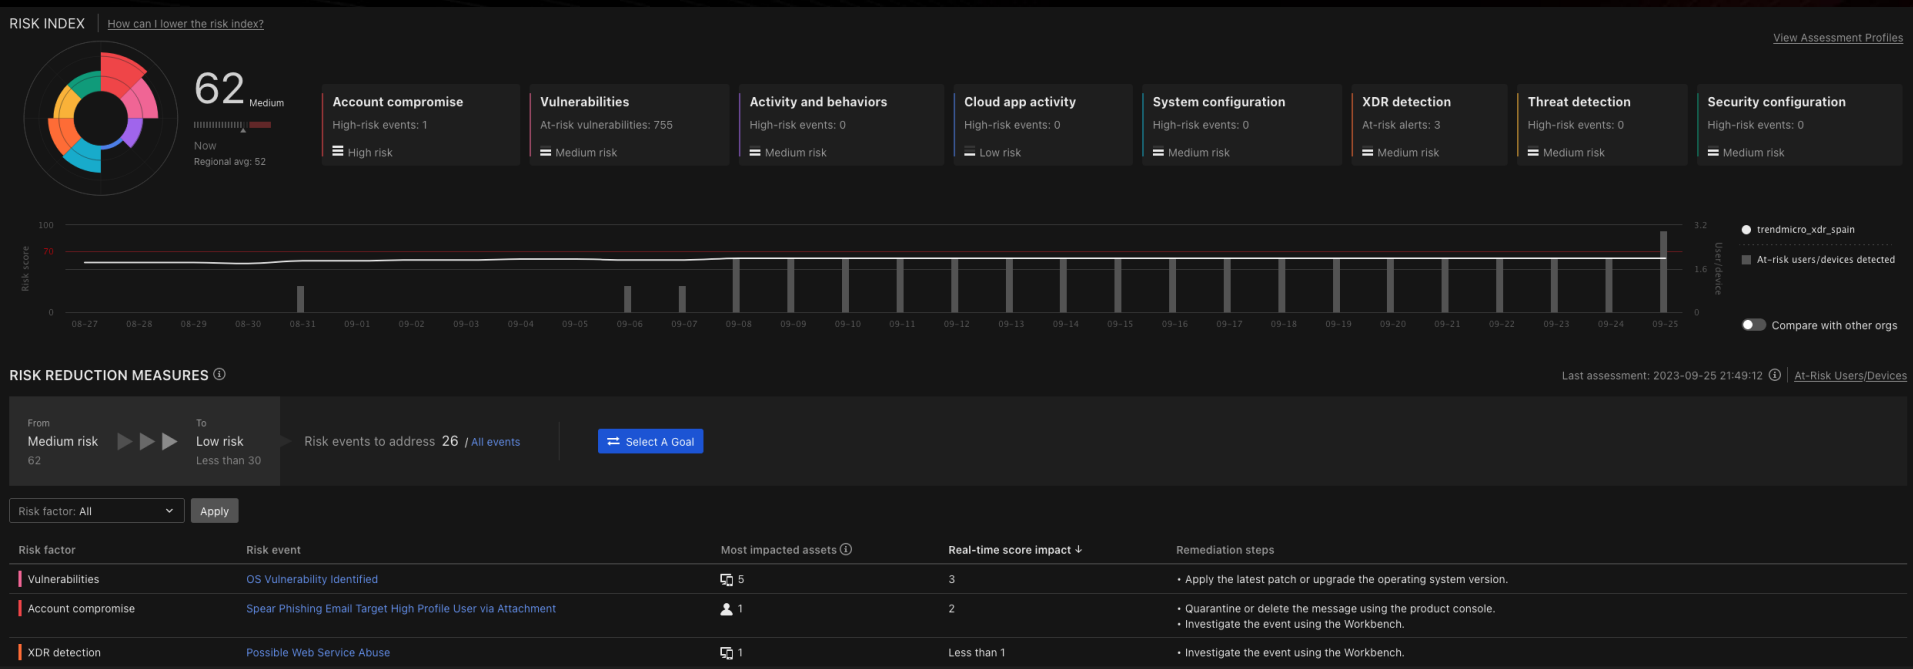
RISK INDEX | How can I lower the risk index?

View Assessment Profiles

62 Medium

Now
Regional avg: 52

Account compromise
High-risk events: 1
High risk

Vulnerabilities
At-risk vulnerabilities: 755
Medium risk

Activity and behaviors
High-risk events: 0
Medium risk

Cloud app activity
High-risk events: 0
Low risk

System configuration
High-risk events: 0
Medium risk

XDR detection
At-risk alerts: 3
Medium risk

Threat detection
High-risk events: 0
Medium risk

Security configuration
High-risk events: 0
Medium risk

Risk score
100
70
0

08-27 08-28 08-29 08-30 08-31 09-01 09-02 09-03 09-04 09-05 09-06 09-07 09-08 09-09 09-10 09-11 09-12 09-13 09-14 09-15 09-16 09-17 09-18 09-19 09-20 09-21 09-22 09-23 09-24 09-25

3.2
1.6
0
User/device

trendmicro_xdr_spain
At-risk users/devices detected

Compare with other orgs

RISK REDUCTION MEASURES ⓘ

Last assessment: 2023-09-25 21:49:12 ⓘ | At-Risk Users/Devices

From
Medium risk
62

To
Low risk
Less than 30

Risk events to address 26 / All events

Select A Goal

Risk factor: All

Apply

| Risk factor | Risk event | Most impacted assets ⓘ | Real-time score impact ↓ | Remediation steps |
|---|---|---|---|---|
| Vulnerabilities | OS Vulnerability Identified | 5 | 3 | • Apply the latest patch or upgrade the operating system version. |
| Account compromise | Spear Phishing Email Target High Profile User via Attachment | 1 | 2 | • Quarantine or delete the message using the product console. • Investigate the event using the Workbench. |
| XDR detection | Possible Web Service Abuse | 1 | Less than 1 | • Investigate the event using the Workbench. |